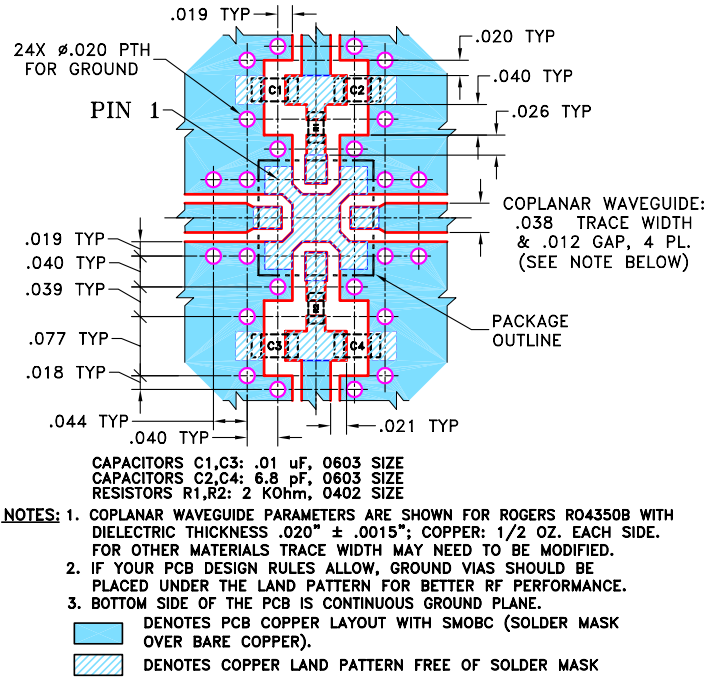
.019 TYP

24X ø.020 PTH FOR GROUND

.020 TYP

.040 TYP

PIN 1

.026 TYP

C1

C2

COPLANAR WAVEGUIDE: .038 TRACE WIDTH & .012 GAP, 4 PL. (SEE NOTE BELOW)

.019 TYP

.040 TYP

.039 TYP

PACKAGE OUTLINE

.077 TYP

C3

C4

.018 TYP

.044 TYP

.040 TYP

.021 TYP

CAPACITORS C1,C3: .01 uF, 0603 SIZE
CAPACITORS C2,C4: 6.8 pF, 0603 SIZE
RESISTORS R1,R2: 2 KOhm, 0402 SIZE

NOTES: 1. COPLANAR WAVEGUIDE PARAMETERS ARE SHOWN FOR ROGERS RO4350B WITH DIELECTRIC THICKNESS .020" ± .0015"; COPPER: 1/2 OZ. EACH SIDE. FOR OTHER MATERIALS TRACE WIDTH MAY NEED TO BE MODIFIED.
2. IF YOUR PCB DESIGN RULES ALLOW, GROUND VIAS SHOULD BE PLACED UNDER THE LAND PATTERN FOR BETTER RF PERFORMANCE.
3. BOTTOM SIDE OF THE PCB IS CONTINUOUS GROUND PLANE.

DENOTES PCB COPPER LAYOUT WITH SMOBC (SOLDER MASK OVER BARE COPPER).

DENOTES COPPER LAND PATTERN FREE OF SOLDER MASK